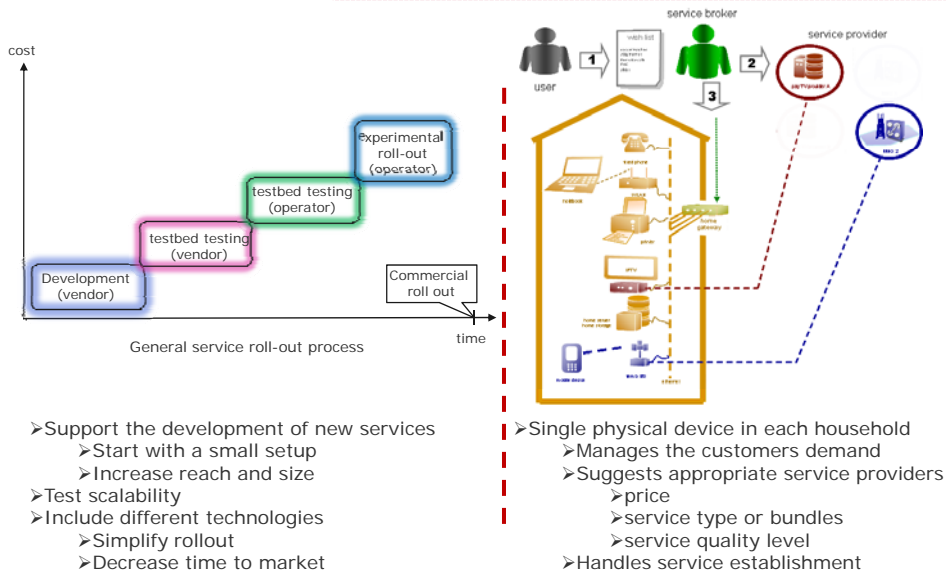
cost

Experimental roll-out (operator)

testbed testing (operator)

testbed testing (vendor)

Development (vendor)

Commercial roll out

time

General service roll-out process

service broker

service provider

user

1

2

3

wish list

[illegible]

➢Support the development of new services
➢Start with a small setup
➢Increase reach and size
➢Test scalability
➢Include different technologies
➢Simplify rollout
➢Decrease time to market

➢Single physical device in each household
➢Manages the customers demand
➢Suggests appropriate service providers
➢price
➢service type or bundles
➢service quality level
➢Handles service establishment